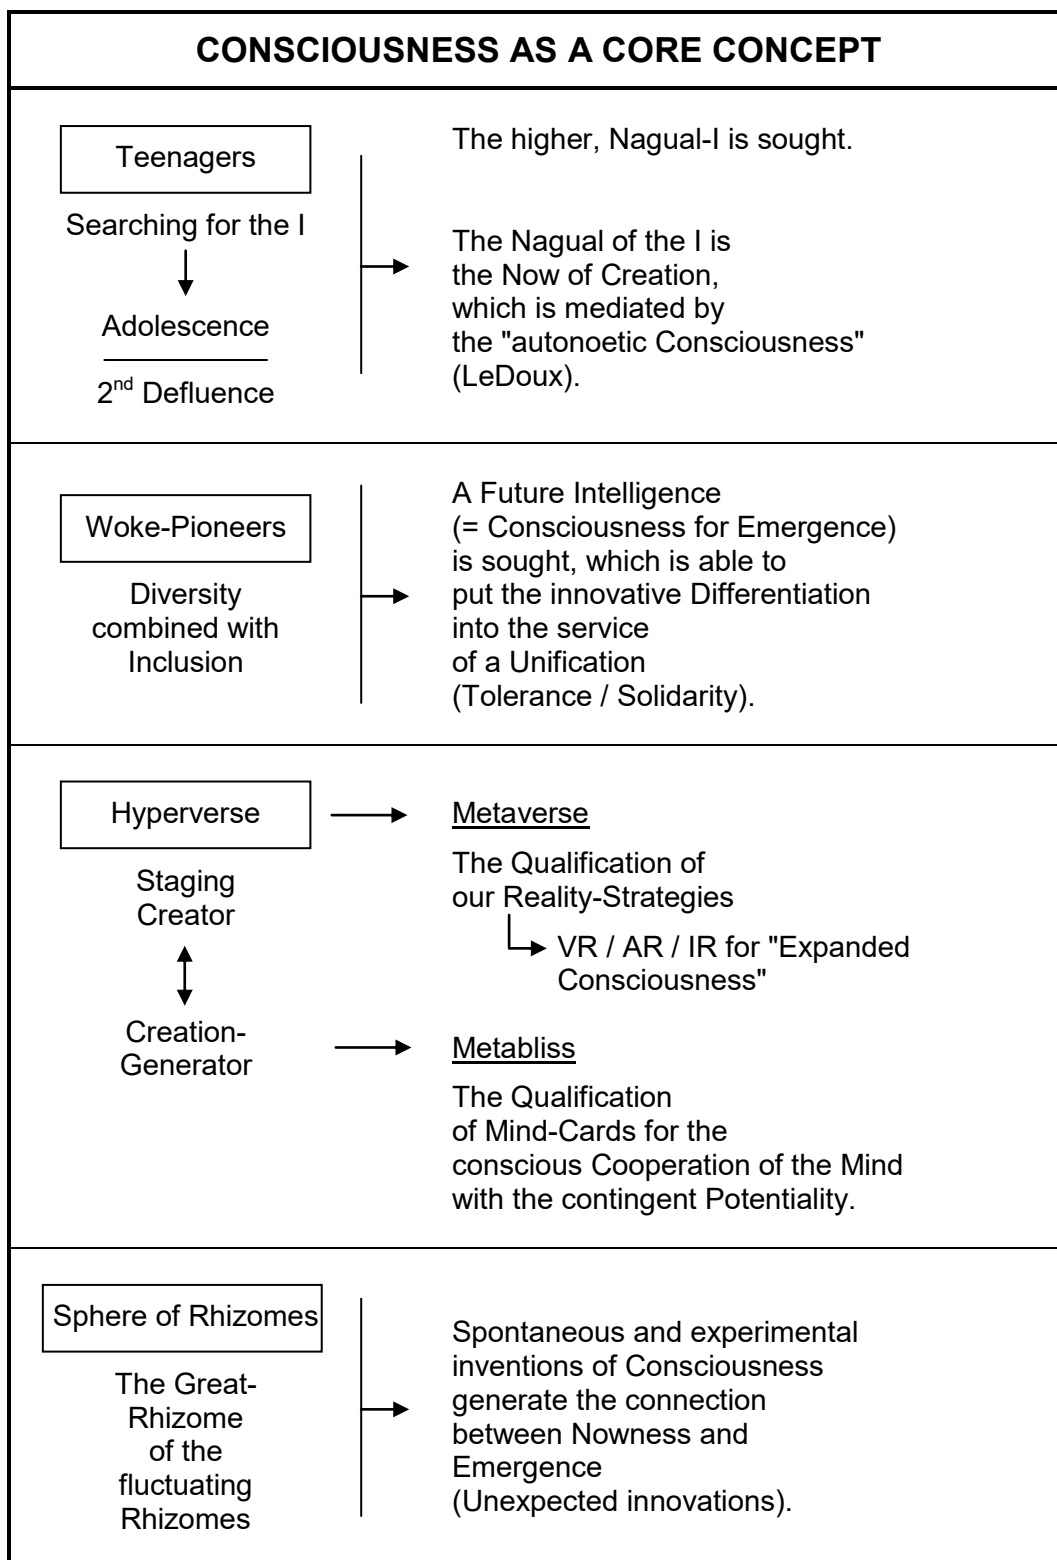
CONSCIOUSNESS AS A CORE CONCEPT

Teenagers

Searching for the I

Adolescence

2$^{nd}$ Defluence

The higher, Nagual-I is sought.

The Nagual of the I is the Now of Creation, which is mediated by the "autonoetic Consciousness" (LeDoux).

Woke-Pioneers

Diversity combined with Inclusion

A Future Intelligence (= Consciousness for Emergence) is sought, which is able to put the innovative Differentiation into the service of a Unification (Tolerance / Solidarity).

Hyperverse

Staging Creator

Creation-Generator

Metaverse

The Qualification of our Reality-Strategies

VR / AR / IR for "Expanded Consciousness"

Metabliss

The Qualification of Mind-Cards for the conscious Cooperation of the Mind with the contingent Potentiality.

Sphere of Rhizomes

The Great-Rhizome of the fluctuating Rhizomes

Spontaneous and experimental inventions of Consciousness generate the connection between Nowness and Emergence (Unexpected innovations).